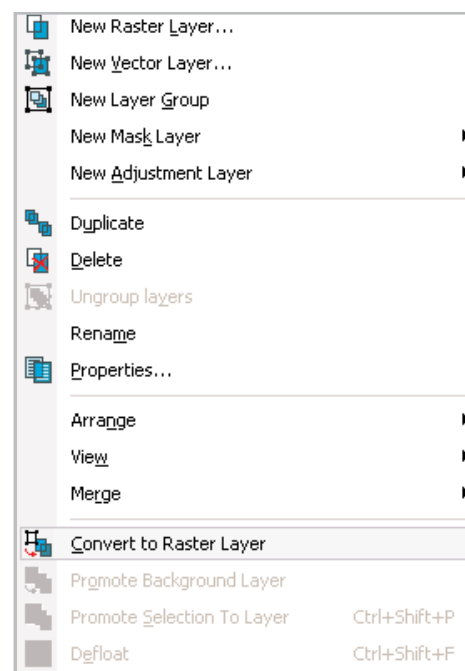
New Raster Layer...
New Vector Layer...
New Layer Group
New Mask Layer
New Adjustment Layer

Duplicate
Delete
Ungroup layers
Rename
Properties...

Arrange
View
Merge

Convert to Raster Layer
Promote Background Layer
Promote Selection To Layer Ctrl+Shift+P
Defloat Ctrl+Shift+F